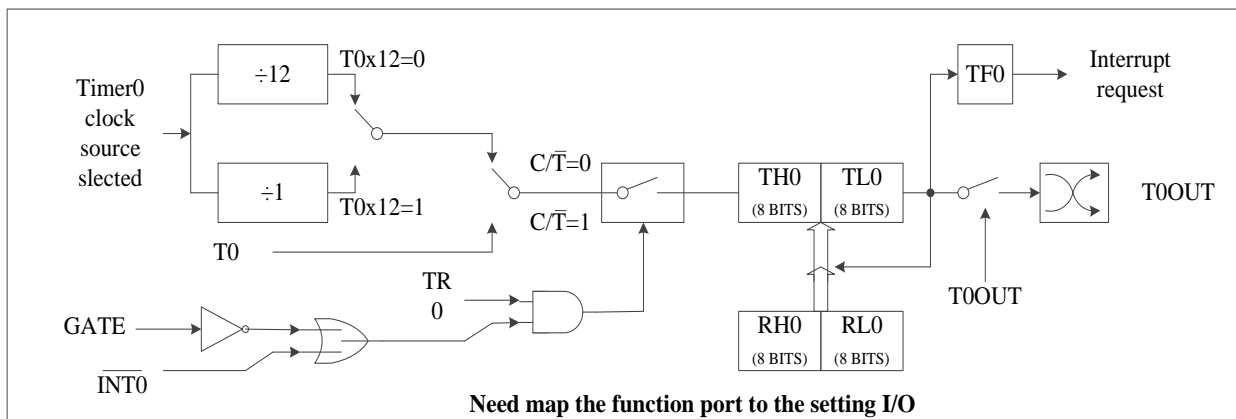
Timer0 clock source slected

÷12

T0x12=0

÷1

T0x12=1

T0

C/$\overline{T}$=0

C/$\overline{T}$=1

TR 0

GATE

$\overline{INT0}$

TH0 (8 BITS)

TL0 (8 BITS)

RH0 (8 BITS)

RL0 (8 BITS)

TF0

Interrupt request

T0OUT

T0OUT

Need map the function port to the setting I/O